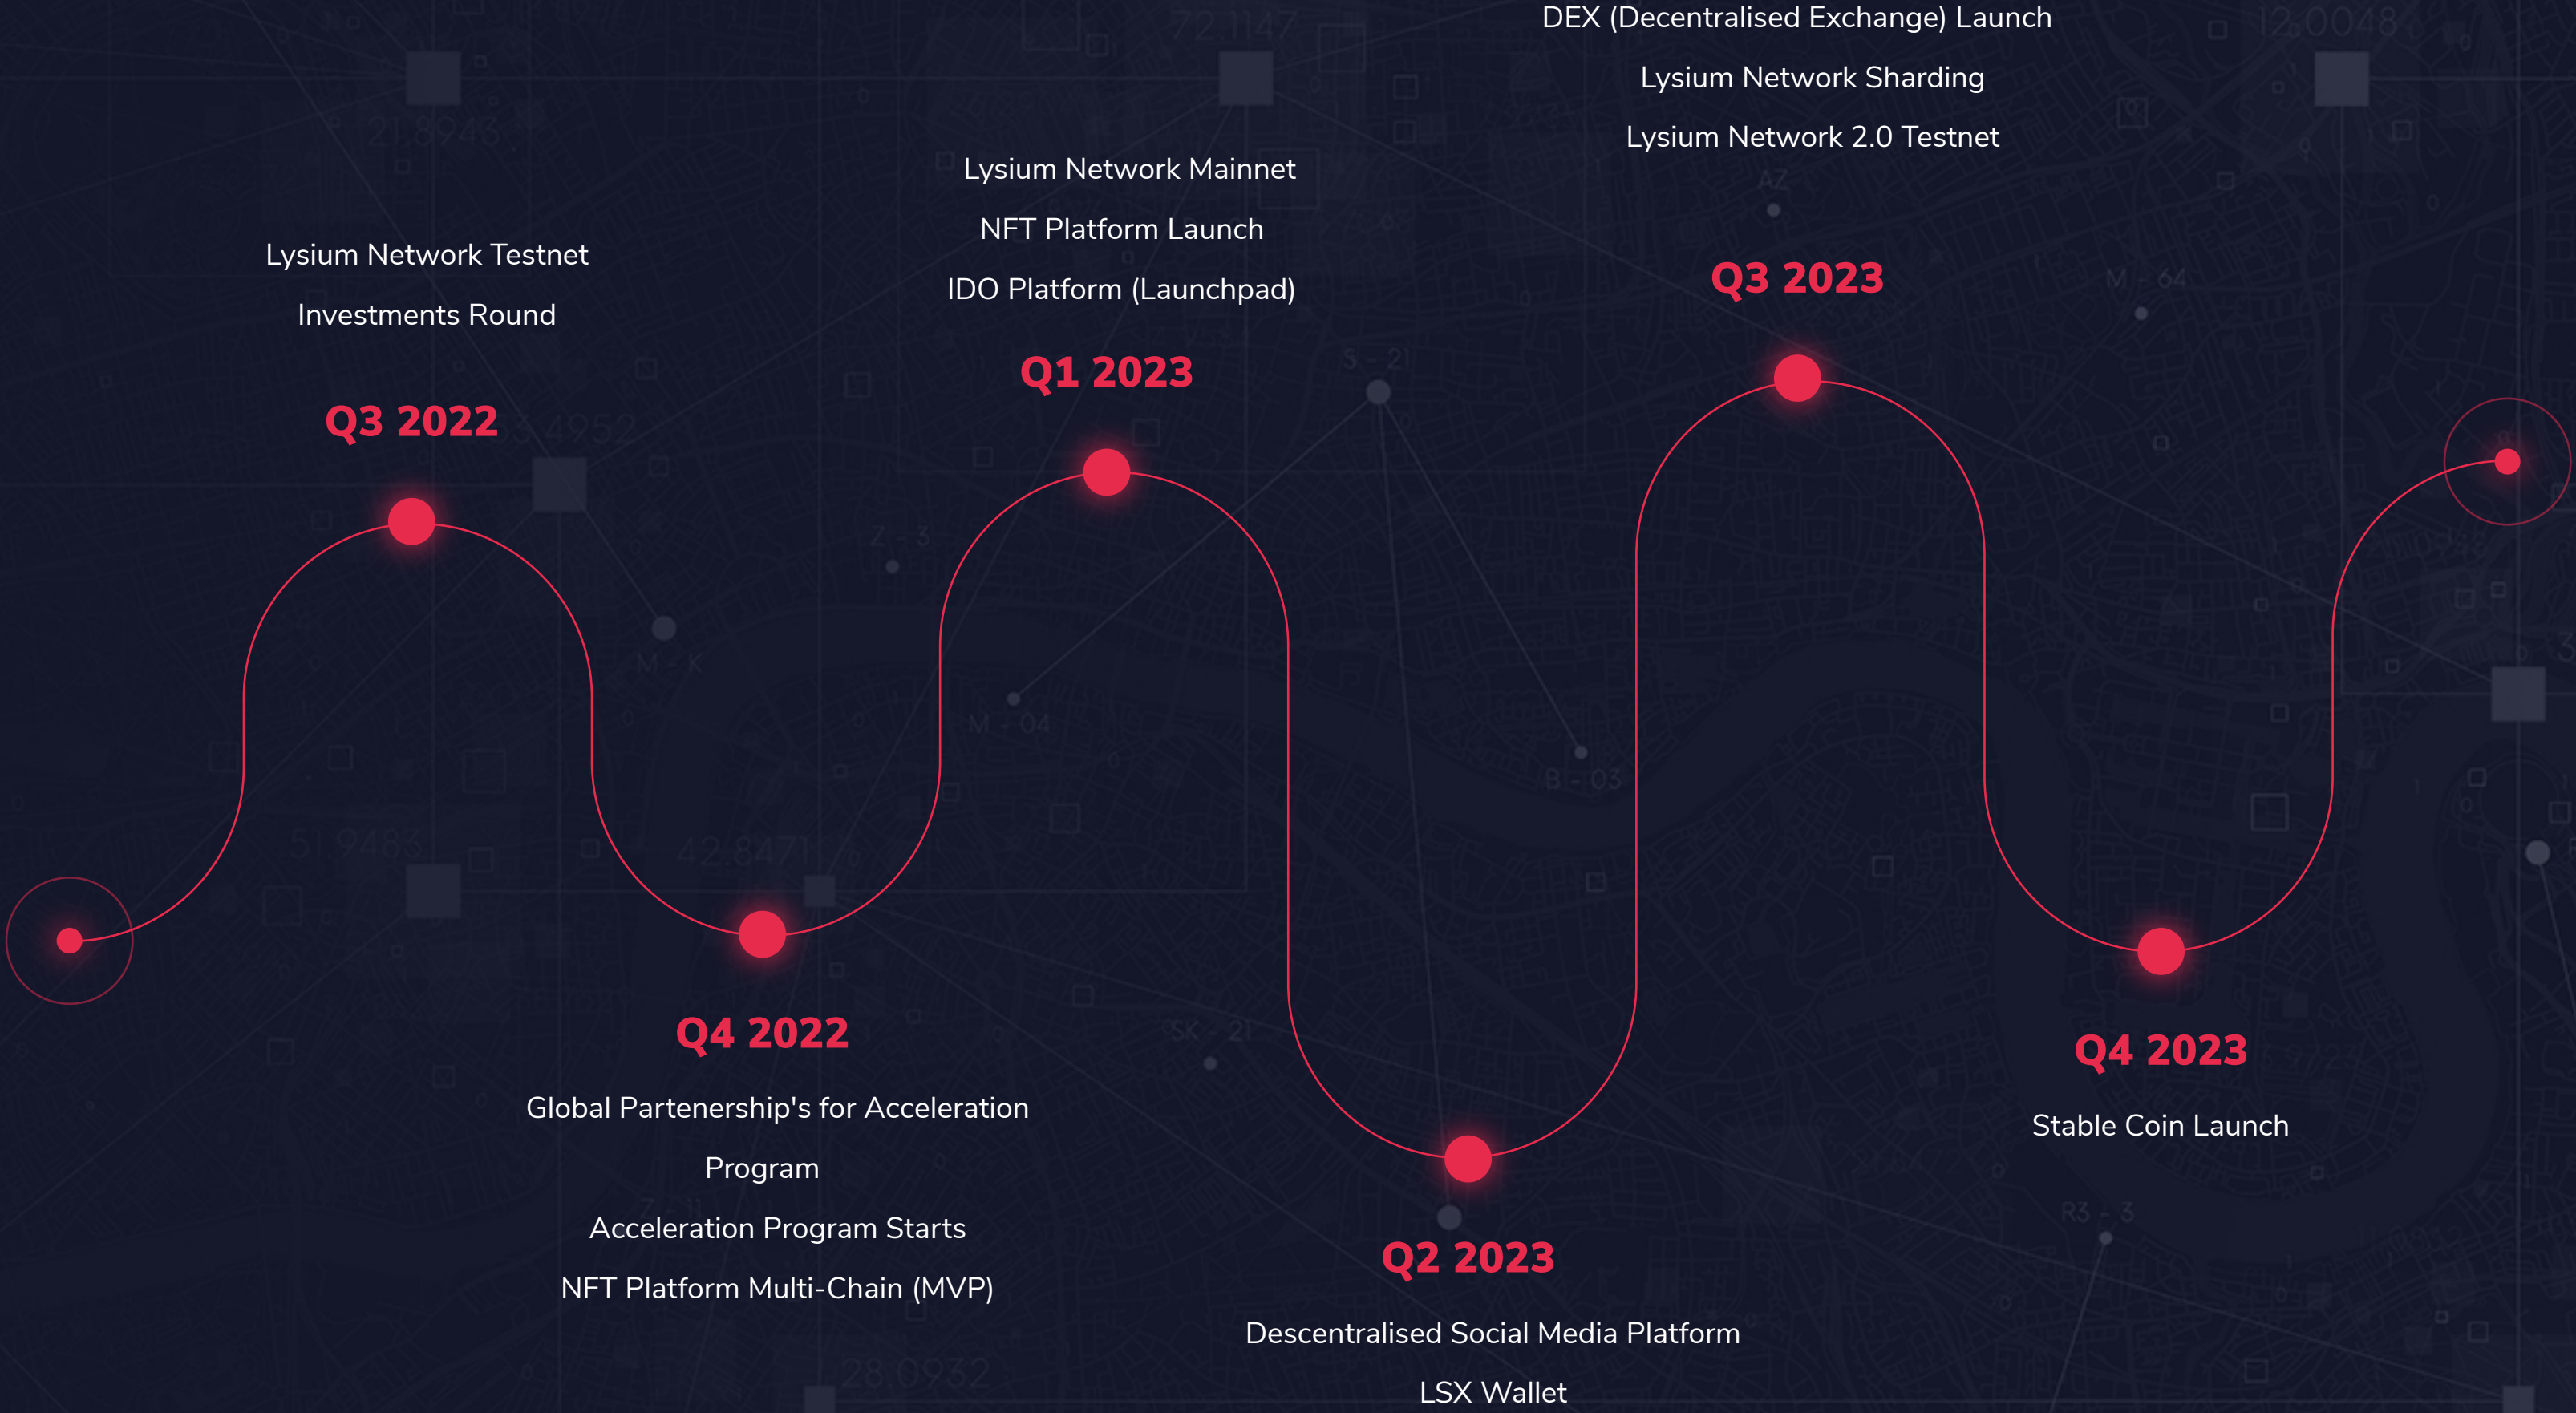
Lysium Network Testnet

Investments Round

Q3 2022

Q4 2022

Global Partenership's for Acceleration Program

Acceleration Program Starts

NFT Platform Multi-Chain (MVP)

Lysium Network Mainnet

NFT Platform Launch

IDO Platform (Launchpad)

Q1 2023

Q2 2023

Descentralised Social Media Platform

LSX Wallet

DEX (Decentralised Exchange) Launch

Lysium Network Sharding

Lysium Network 2.0 Testnet

Q3 2023

Q4 2023

Stable Coin Launch